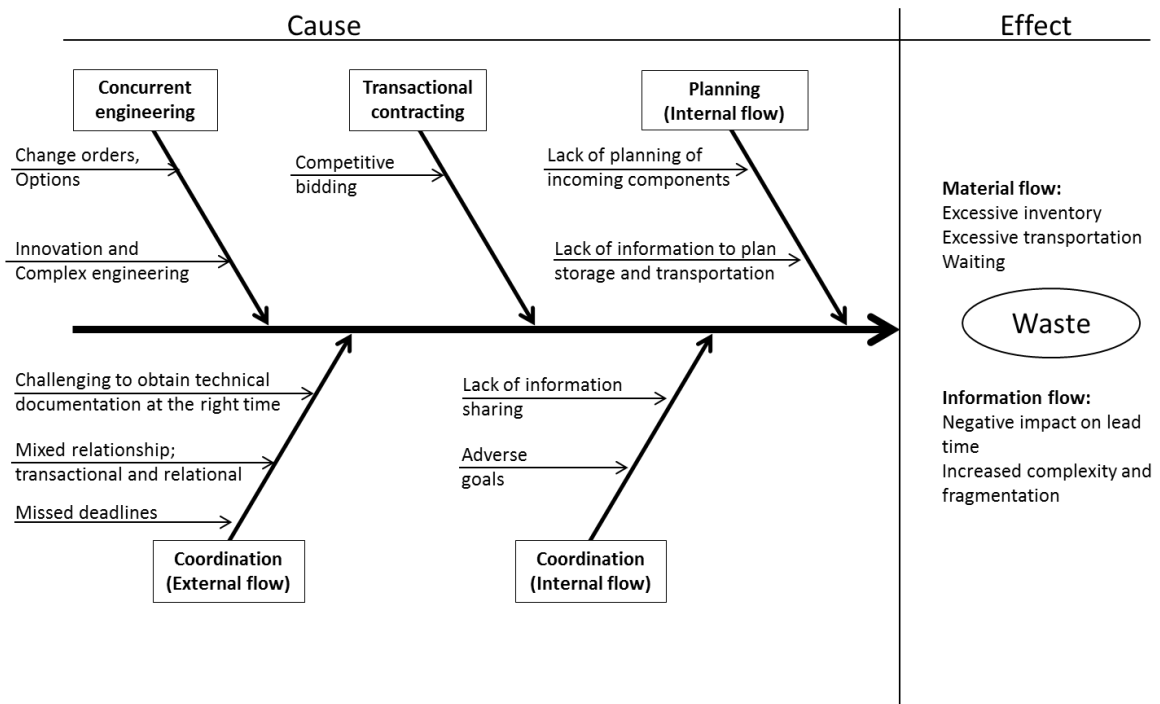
Cause

Effect

Concurrent engineering

Change orders, Options

Innovation and Complex engineering

Transactional contracting

Competitive bidding

Planning (Internal flow)

Lack of planning of incoming components

Lack of information to plan storage and transportation

Material flow:
Excessive inventory
Excessive transportation
Waiting

Waste

Information flow:
Negative impact on lead time
Increased complexity and fragmentation

Challenging to obtain technical documentation at the right time

Mixed relationship; transactional and relational

Missed deadlines

Coordination (External flow)

Lack of information sharing

Adverse goals

Coordination (Internal flow)